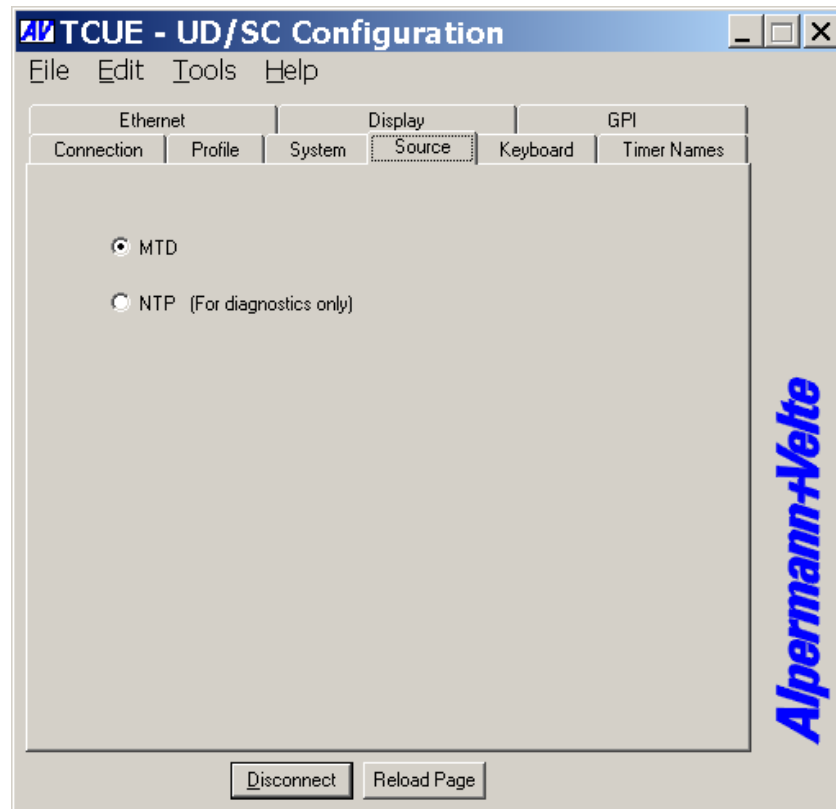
AV TCUE - UD/SC Configuration

File Edit Tools Help

Ethernet | Display | GPI

Connection | Profile | System | Source | Keyboard | Timer Names

MTD

NTP (For diagnostics only)

Alpermann+Velte

Disconnect Reload Page